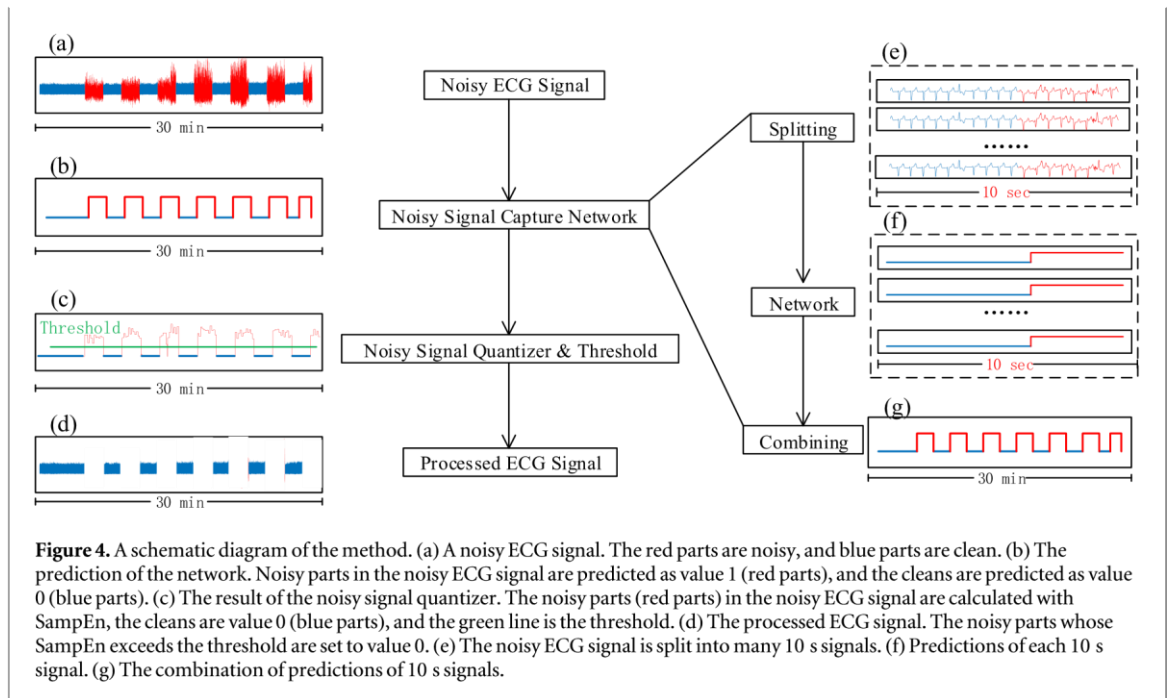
(a)

30 min

(b)

30 min

(c)

Threshold

30 min

(d)

30 min

Noisy ECG Signal

Noisy Signal Capture Network

Noisy Signal Quantizer & Threshold

Processed ECG Signal

Splitting

Network

Combining

(e)

......

10 sec

(f)

......

10 sec

(g)

30 min

**Figure 4.** A schematic diagram of the method. (a) A noisy ECG signal. The red parts are noisy, and blue parts are clean. (b) The prediction of the network. Noisy parts in the noisy ECG signal are predicted as value 1 (red parts), and the cleans are predicted as value 0 (blue parts). (c) The result of the noisy signal quantizer. The noisy parts (red parts) in the noisy ECG signal are calculated with SampEn, the cleans are value 0 (blue parts), and the green line is the threshold. (d) The processed ECG signal. The noisy parts whose SampEn exceeds the threshold are set to value 0. (e) The noisy ECG signal is split into many 10 s signals. (f) Predictions of each 10 s signal. (g) The combination of predictions of 10 s signals.